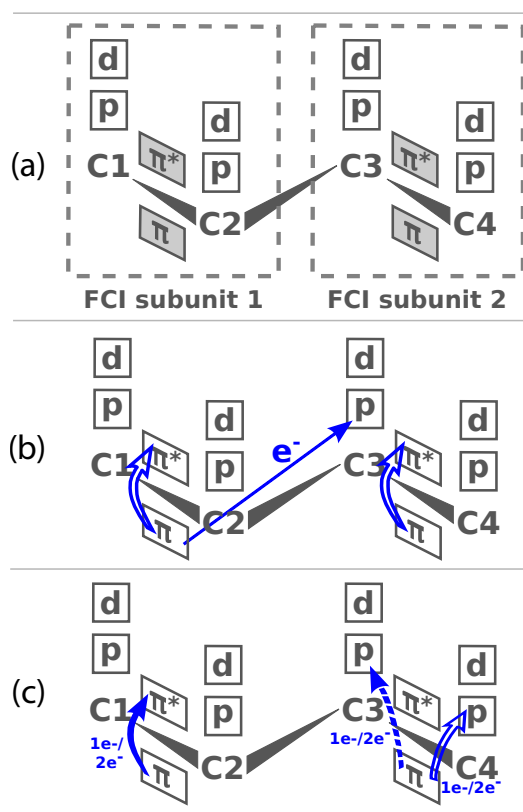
(a)

d
p
C1
$\pi^*$
$\pi$
d
p
C2

d
p
C3
$\pi^*$
$\pi$
d
p
C4

FCI subunit 1
FCI subunit 2

(b)

d
p
C1
$\pi^*$
$\pi$
d
p
C2
$e^-$
d
p
C3
$\pi^*$
$\pi$
d
p
C4

(c)

d
p
C1
$\pi^*$
1e-/ 2e-
$\pi$
d
p
C2
d
p
C3
1e-/2e-
$\pi^*$
$\pi$
d
p
C4
1e-/2e-